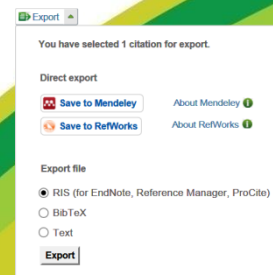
Export

You have selected 1 citation for export.

Direct export

Save to Mendeley

About Mendeley

Save to RefWorks

About RefWorks

Export file

RIS (for EndNote, Reference Manager, ProCite)

BibTeX

Text

Export